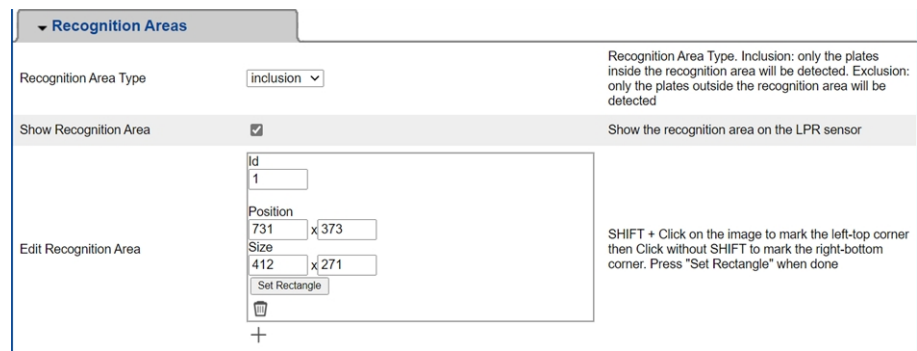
Recognition Areas

| | | |
|---|---|---|
| Recognition Area Type | inclusion | Recognition Area Type. Inclusion: only the plates inside the recognition area will be detected. Exclusion: only the plates outside the recognition area will be detected |
| Show Recognition Area | | Show the recognition area on the LPR sensor |
| Edit Recognition Area | Id 1 Position 731 x 373 Size 412 x 271 Set Rectangle | SHIFT + Click on the image to mark the left-top corner then Click without SHIFT to mark the right-bottom corner. Press "Set Rectangle" when done |